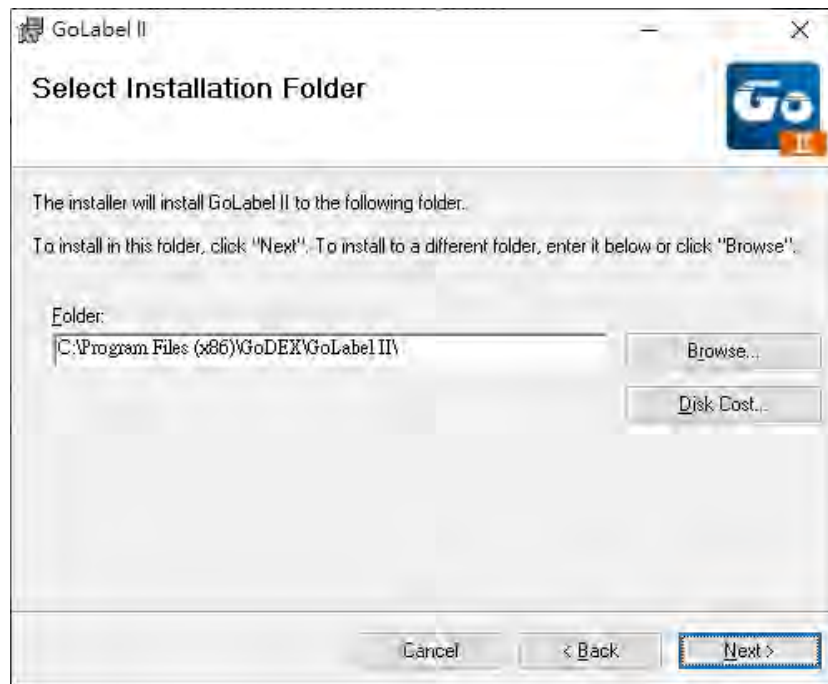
GoLabel II

Select Installation Folder

Go
II

The installer will install GoLabel II to the following folder.

To install in this folder, click "Next". To install to a different folder, enter it below or click "Browse".

Folder:
C:\Program Files (x86)\GoDEX\GoLabel II\

Browse...

Disk Cost...

Cancel
< Back
Next >